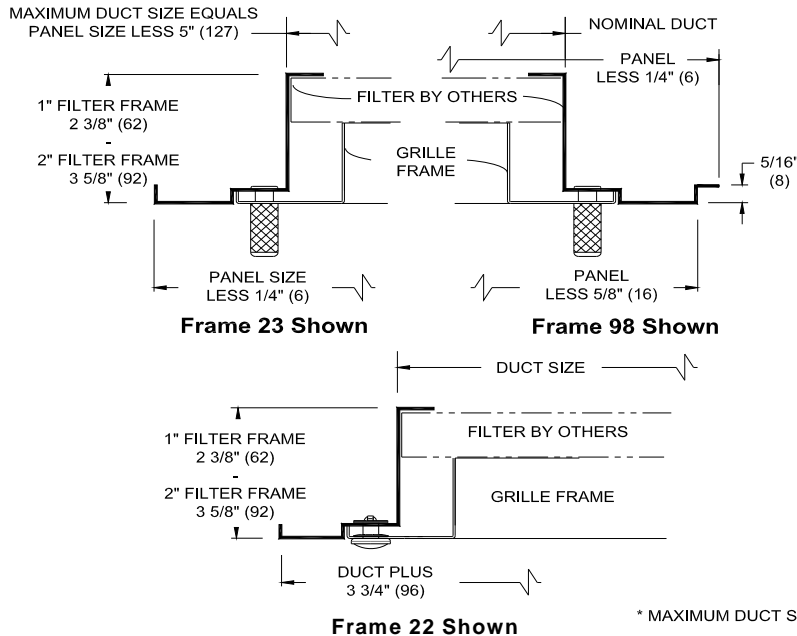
MAXIMUM DUCT SIZE EQUALS
PANEL SIZE LESS 5" (127)

NOMINAL DUCT

PANEL
LESS 1/4" (6)

1" FILTER FRAME
2 3/8" (62)
-
2" FILTER FRAME
3 5/8" (92)

FILTER BY OTHERS

GRILLE
FRAME

5/16'
(8)

PANEL SIZE
LESS 1/4" (6)

PANEL
LESS 5/8" (16)

Frame 23 Shown

Frame 98 Shown

DUCT SIZE

1" FILTER FRAME
2 3/8" (62)
-
2" FILTER FRAME
3 5/8" (92)

FILTER BY OTHERS

GRILLE FRAME

DUCT PLUS
3 3/4" (96)

* MAXIMUM DUCT S

Frame 22 Shown